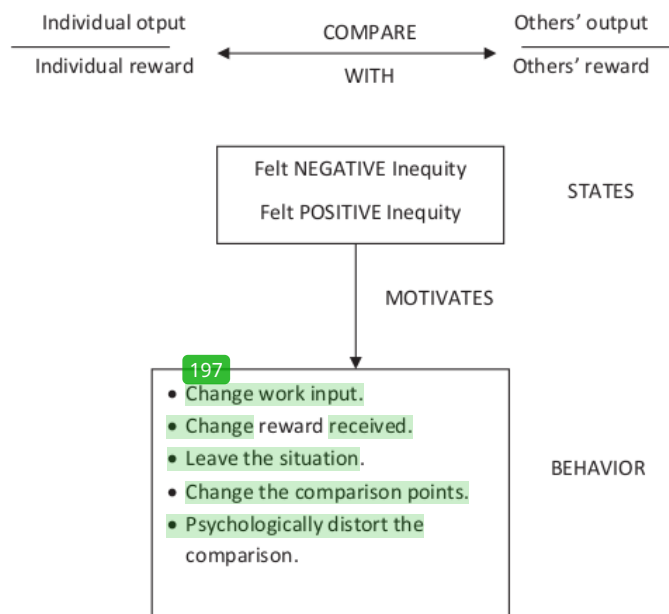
Individual otput
Individual reward

COMPARE
WITH

Others' output
Others' reward

Felt NEGATIVE Inequity
Felt POSITIVE Inequity

STATES

MOTIVATES

197
• Change work input.
• Change reward received.
• Leave the situation.
• Change the comparison points.
• Psychologically distort the comparison.

BEHAVIOR